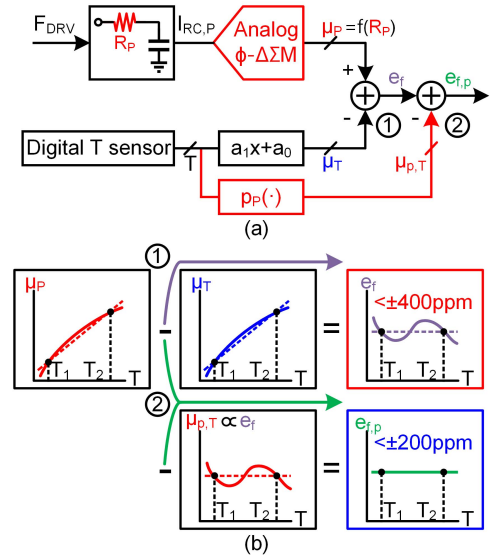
$F_{DRV}$

$R_P$

$I_{RC,P}$

Analog
$\phi$-$\Delta\Sigma$M

$\mu_P = f(R_P)$

+

-

$e_f$

$e_{f,p}$

+

-

①

②

Digital T sensor

T

$a_1x+a_0$

$\mu_T$

$\mu_{p,T}$

$p_P(\cdot)$

(a)

$\mu_P$

$T_1$ $T_2$ T

-

①

$\mu_T$

$T_1$ $T_2$ T

=

$e_f$

<±400ppm

$T_1$ $T_2$ T

②

-

$\mu_{p,T} \propto e_f$

$T_1$ $T_2$ T

=

$e_{f,p}$

<±200ppm

$T_1$ $T_2$ T

(b)